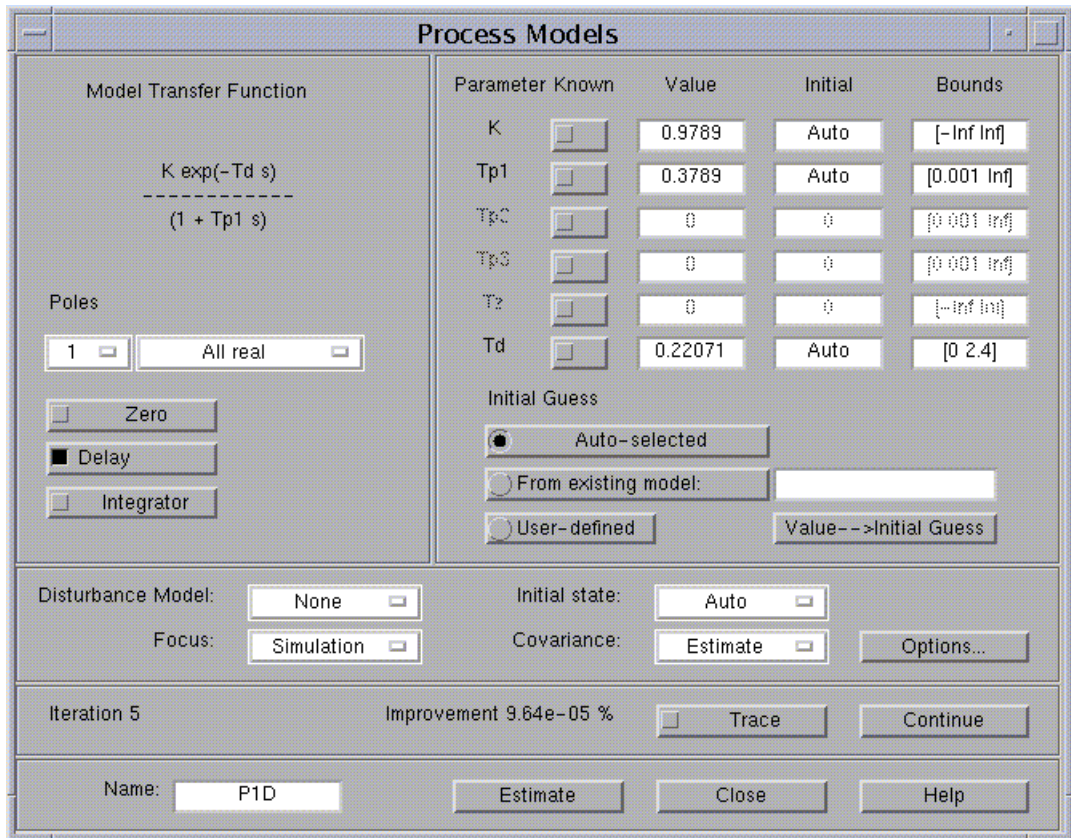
Process Models

Model Transfer Function

K exp(-Td s)
------------
(1 + Tp1 s)

Poles

1

All real

Zero

Delay

Integrator

| Parameter | Known | Value | Initial | Bounds |
|---|---|---|---|---|
| K | | 0.9789 | Auto | [-Inf Inf] |
| Tp1 | | 0.3789 | Auto | [0.001 Inf] |
| Tp2 | | 0 | 0 | [0.001 Inf] |
| Tp3 | | 0 | 0 | [0.001 Inf] |
| Tz | | 0 | 0 | [-Inf Inf] |
| Td | | 0.22071 | Auto | [0 2.4] |

Initial Guess

Auto-selected

From existing model:

User-defined

Value-->Initial Guess

Disturbance Model: None

Focus: Simulation

Initial state: Auto

Covariance: Estimate

Options...

Iteration 5

Improvement 9.64e-05 %

Trace

Continue

Name: P1D

Estimate

Close

Help